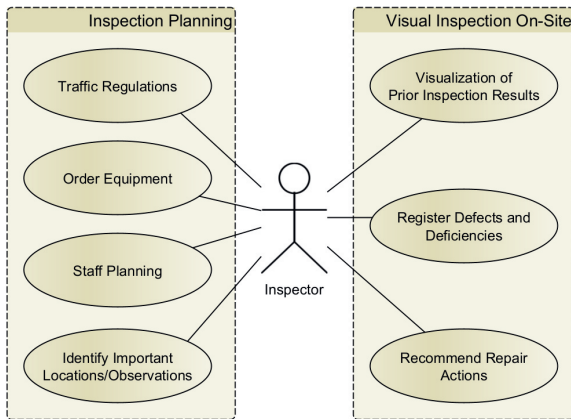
Inspection Planning

Traffic Regulations

Order Equipment

Staff Planning

Identify Important Locations/Observations

Inspector

Visual Inspection On-Site

Visualization of Prior Inspection Results

Register Defects and Deficiencies

Recommend Repair Actions